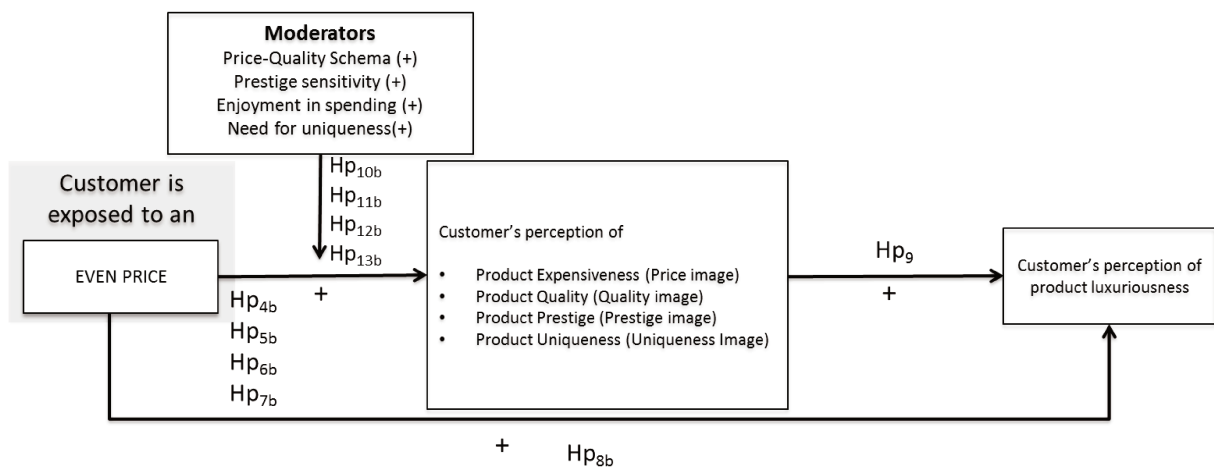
**Moderators**
Price-Quality Schema (+)
Prestige sensitivity (+)
Enjoyment in spending (+)
Need for uniqueness(+)

Customer is exposed to an

EVEN PRICE

$Hp_{10b}$
$Hp_{11b}$
$Hp_{12b}$
$Hp_{13b}$

+

$Hp_{4b}$
$Hp_{5b}$
$Hp_{6b}$
$Hp_{7b}$

Customer's perception of

- Product Expensiveness (Price image)
- Product Quality (Quality image)
- Product Prestige (Prestige image)
- Product Uniqueness (Uniqueness Image)

$Hp_{9}$
+

Customer's perception of product luxuriousness

+ $Hp_{8b}$